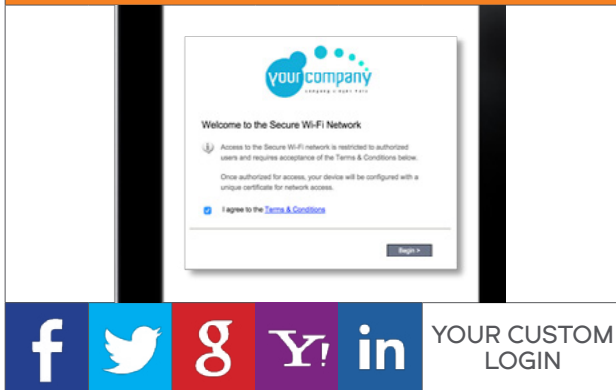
your company

company slogan here

Welcome to the Secure Wi-Fi Network

Access to the Secure Wi-Fi network is restricted to authorized users and requires acceptance of the Terms & Conditions below.

Once authorized for access, your device will be configured with a unique certificate for network access.

I agree to the Terms & Conditions

Begin >

f

g

Y!

in

YOUR CUSTOM LOGIN